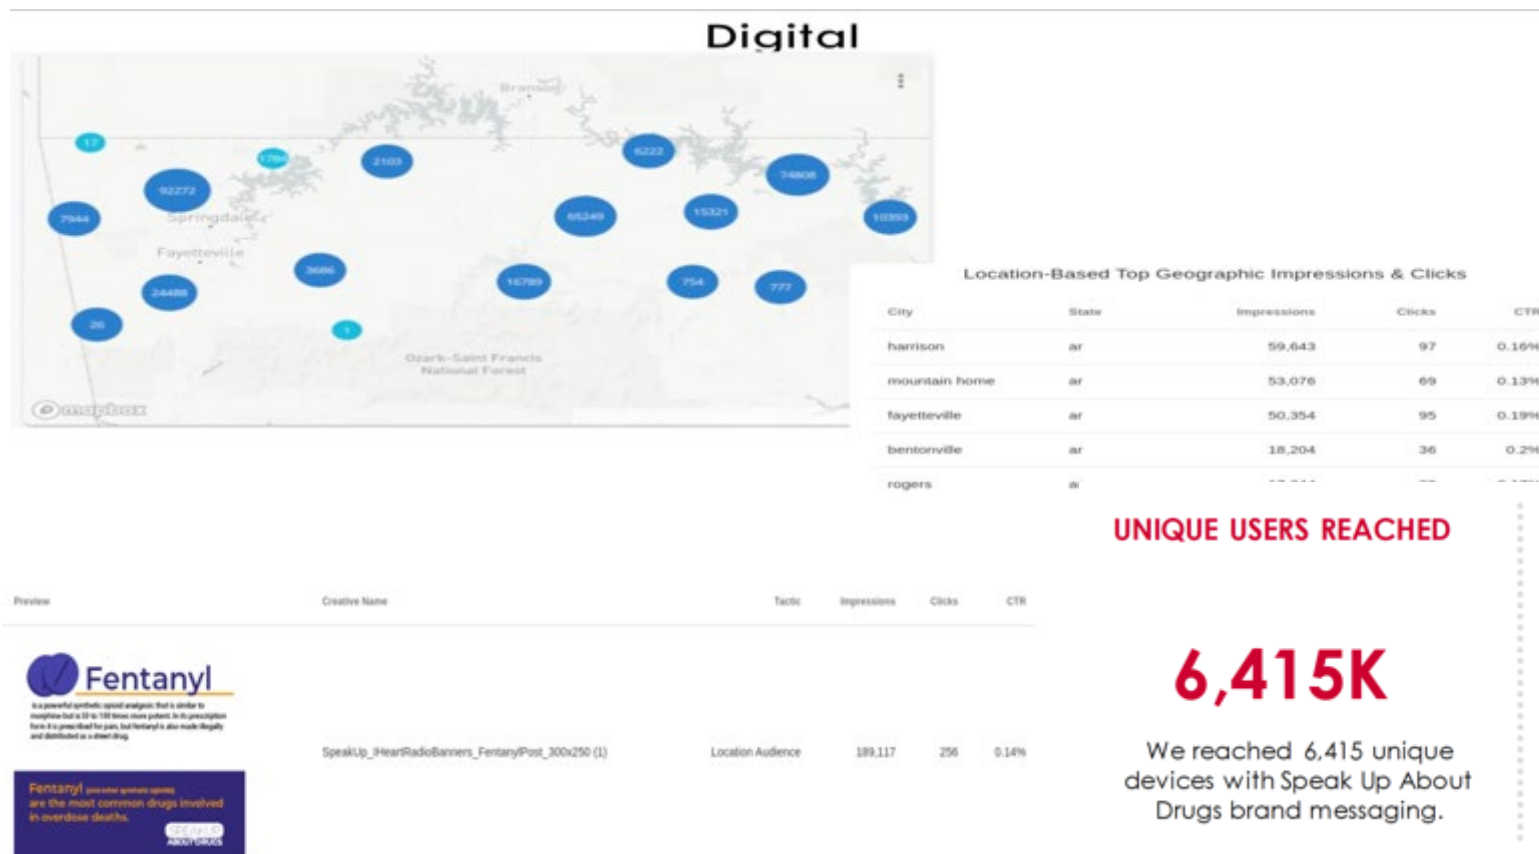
Digital

Branson

17
1784
2103
6222
74806
92272
7944
Springdale
Fayetteville
65249
15321
10393
3686
16789
754
777
24488
26
1

Ozark-Saint Francis National Forest

mapbox

Location-Based Top Geographic Impressions & Clicks

| City | State | Impressions | Clicks | CTR |
|---|---|---|---|---|
| harrison | ar | 59,643 | 97 | 0.16% |
| mountain home | ar | 53,076 | 69 | 0.13% |
| fayetteville | ar | 50,354 | 95 | 0.19% |
| bentonville | ar | 18,204 | 36 | 0.2% |
| rogers | ar | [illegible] | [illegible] | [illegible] |

UNIQUE USERS REACHED

| Preview | Creative Name | Tactic | Impressions | Clicks | CTR |
|---|---|---|---|---|---|
| Fentanyl | SpeakUp_IHeartRadioBanners_FentanylPost_300x250 (1) | Location Audience | 189,117 | 256 | 0.14% |

Fentanyl

is a powerful synthetic opioid analgesic that is similar to morphine but is 50 to 100 times more potent. In its prescription form it is prescribed for pain, but fentanyl is also made illegally and distributed as a street drug.

Fentanyl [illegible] are the most common drugs involved in overdose deaths.

SPEAK UP ABOUT DRUGS

6,415K

We reached 6,415 unique devices with Speak Up About Drugs brand messaging.